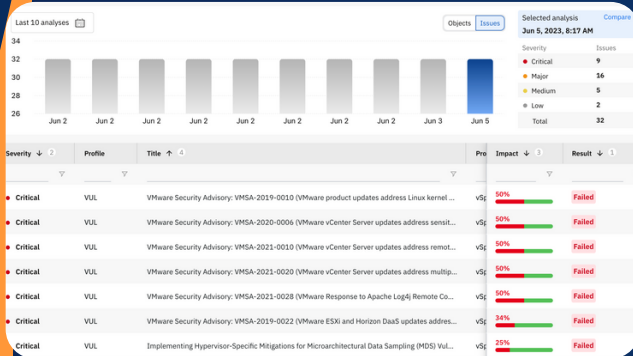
Last 10 analyses

Objects Issues

34
32
30
28
26

Jun 2 Jun 2 Jun 2 Jun 2 Jun 2 Jun 2 Jun 2 Jun 2 Jun 3 Jun 5

Selected analysis Compare
Jun 5, 2023, 8:17 AM

| Severity | Issues |
|---|---|
| Critical | 9 |
| Major | 16 |
| Medium | 5 |
| Low | 2 |
| Total | 32 |

| Severity ↓ 2 | Profile | Title ↑ 4 | Pro | Impact ↓ 3 | Result ↓ 1 |
|---|---|---|---|---|---|
| Critical | VUL | VMware Security Advisory: VMSA-2019-0010 (VMware product updates address Linux kernel ... | vSp | 50% | Failed |
| Critical | VUL | VMware Security Advisory: VMSA-2020-0006 (VMware vCenter Server updates address sensit... | vSp | 50% | Failed |
| Critical | VUL | VMware Security Advisory: VMSA-2021-0010 (VMware vCenter Server updates address remot... | vSp | 50% | Failed |
| Critical | VUL | VMware Security Advisory: VMSA-2021-0020 (VMware vCenter Server updates address multip... | vSp | 50% | Failed |
| Critical | VUL | VMware Security Advisory: VMSA-2021-0028 (VMware Response to Apache Log4j Remote Co... | vSp | 50% | Failed |
| Critical | VUL | VMware Security Advisory: VMSA-2019-0022 (VMware ESXi and Horizon DaaS updates addre... | vSp | 34% | Failed |
| Critical | VUL | Implementing Hypervisor-Specific Mitigations for Microarchitectural Data Sampling (MDS) Vul... | vSp | 25% | Failed |